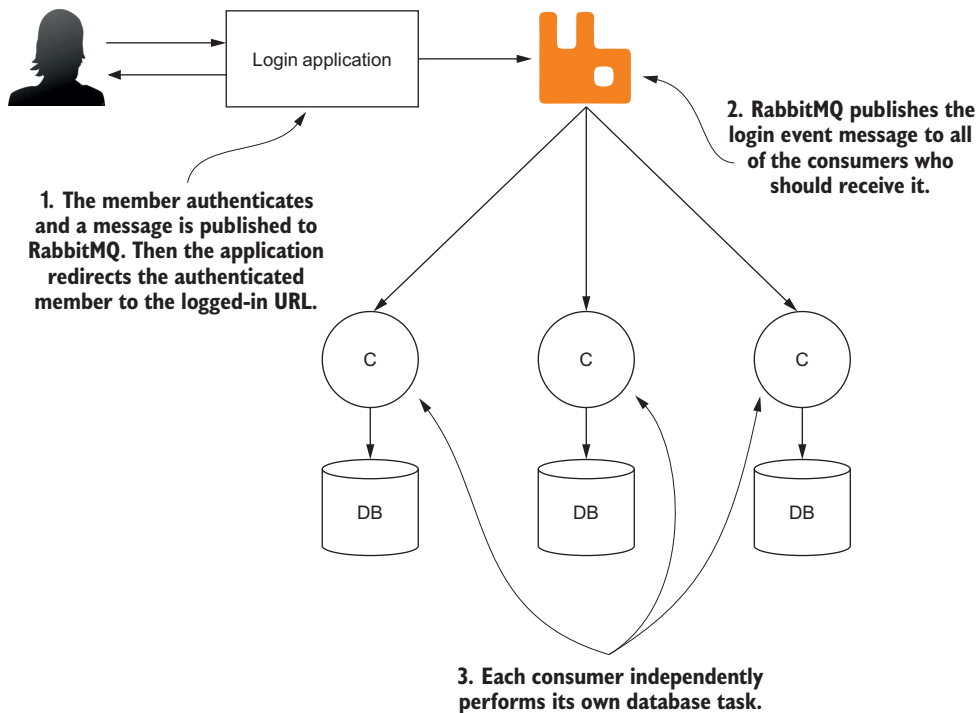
Login application

2. RabbitMQ publishes the login event message to all of the consumers who should receive it.

1. The member authenticates and a message is published to RabbitMQ. Then the application redirects the authenticated member to the logged-in URL.

C

C

C

DB

DB

DB

3. Each consumer independently performs its own database task.